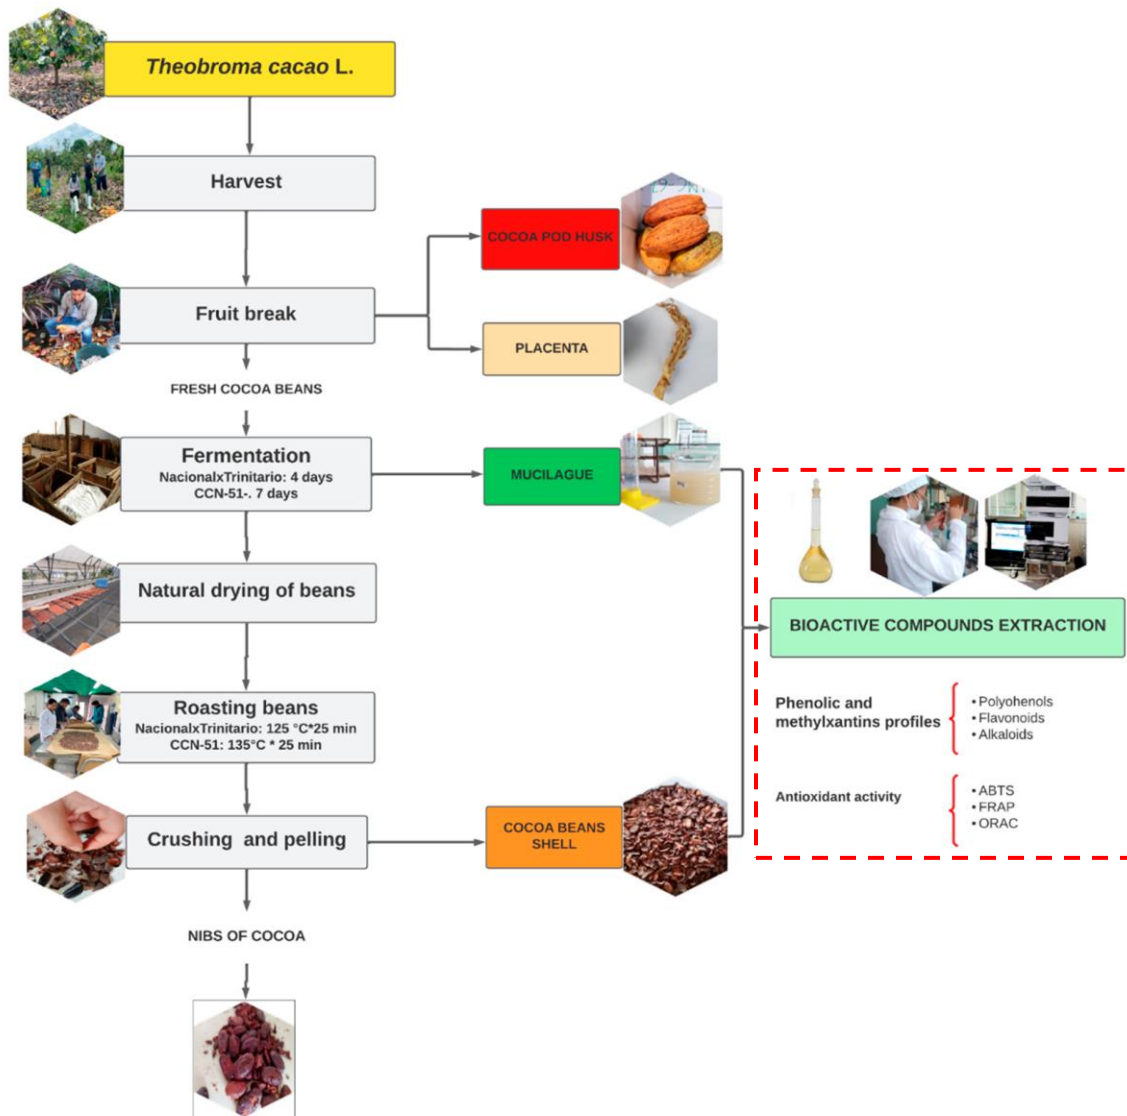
*Theobroma cacao* L.

Harvest

Fruit break

COCOA POD HUSK

PLACENTA

FRESH COCOA BEANS

Fermentation
NacionalxTrinitario: 4 days
CCN-51-. 7 days

MUCILAGUE

Natural drying of beans

Roasting beans
NacionalxTrinitario: 125 °C*25 min
CCN-51: 135°C * 25 min

Crushing and pelling

COCOA BEANS SHELL

NIBS OF COCOA

BIOACTIVE COMPOUNDS EXTRACTION

Phenolic and methylxantins profiles
• Polyohenols
• Flavonoids
• Alkaloids

Antioxidant activity
• ABTS
• FRAP
• ORAC